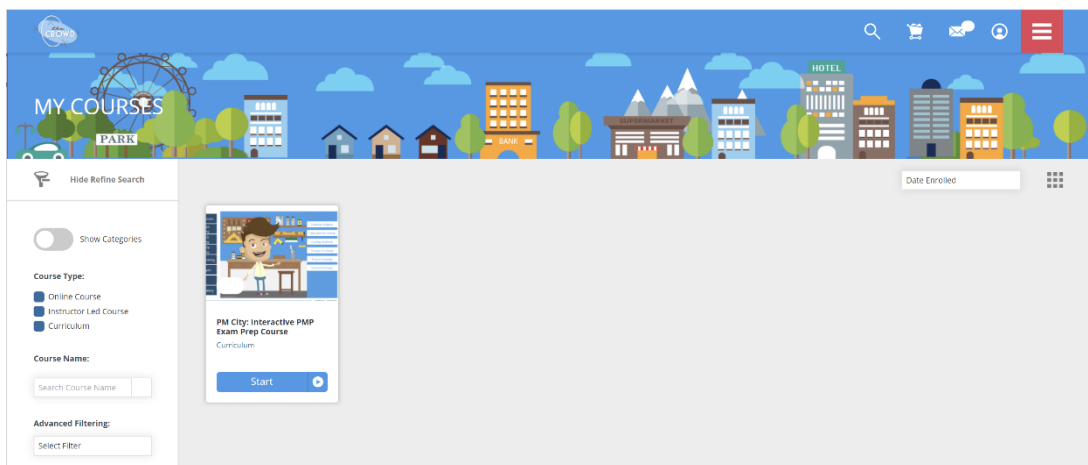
CROWD

MY COURSES

PARK

HOTEL

BANK

SUPERMARKET

Hide Refine Search

Date Enrolled

Show Categories

Course Type:

Online Course

Instructor Led Course

Curriculum

Course Name:

Search Course Name

Advanced Filtering:

Select Filter

PM City: Interactive PMP Exam Prep Course

Curriculum

Start